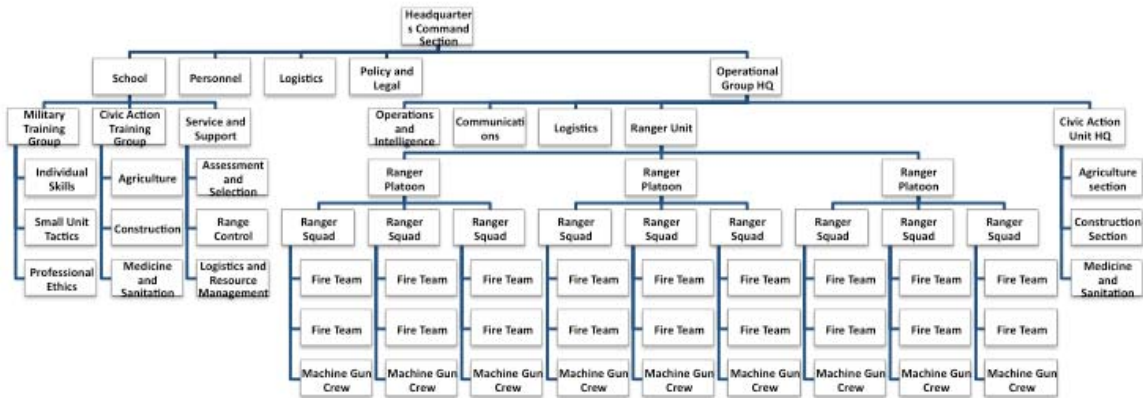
Headquarters Command Section

School
Personnel
Logistics
Policy and Legal
Operational Group HQ

Military Training Group
Individual Skills
Small Unit Tactics
Professional Ethics

Civic Action Training Group
Agriculture
Construction
Medicine and Sanitation

Service and Support
Assessment and Selection
Range Control
Logistics and Resource Management

Operations and Intelligence
Communications
Logistics
Ranger Unit
Civic Action Unit HQ

Ranger Platoon
Ranger Squad
Fire Team
Fire Team
Machine Gun Crew
Ranger Squad
Fire Team
Fire Team
Machine Gun Crew
Ranger Squad
Fire Team
Fire Team
Machine Gun Crew

Ranger Platoon
Ranger Squad
Fire Team
Fire Team
Machine Gun Crew
Ranger Squad
Fire Team
Fire Team
Machine Gun Crew
Ranger Squad
Fire Team
Fire Team
Machine Gun Crew

Ranger Platoon
Ranger Squad
Fire Team
Fire Team
Machine Gun Crew
Ranger Squad
Fire Team
Fire Team
Machine Gun Crew
Ranger Squad
Fire Team
Fire Team
Machine Gun Crew

Agriculture section
Construction Section
Medicine and Sanitation